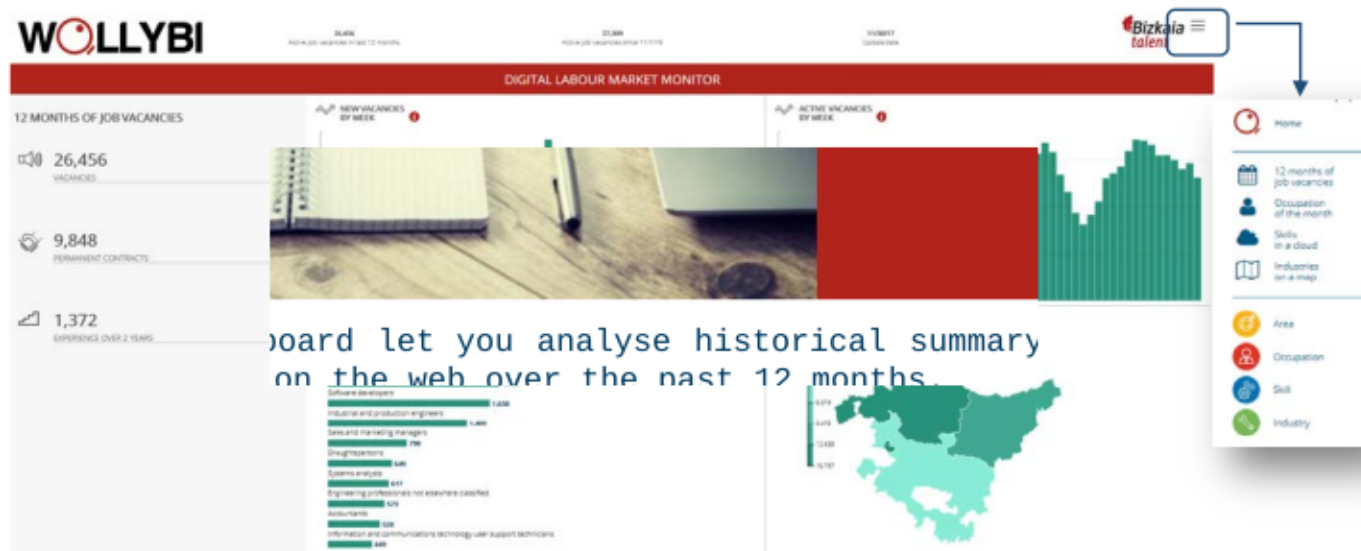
WOLLYBI

26,456
Active job vacancies in last 12 months

27,389
Active job vacancies since 11/1/18

11/2017
Update date

Bizkaia talent

DIGITAL LABOUR MARKET MONITOR

12 MONTHS OF JOB VACANCIES

26,456
VACANCIES

9,848
PERMANENT CONTRACTS

1,372
EXPERIENCE OVER 2 YEARS

NEW VACANCIES BY WEEK

ACTIVE VACANCIES BY WEEK

board let you analyse historical summary
on the web over the past 12 months.

Software developers
1,638
Industrial and production engineers
1,400
Sales and marketing managers
758
Draughtspersons
649
Systems analysts
617
Engineering professionals not elsewhere classified
573
Accountants
528
Information and communications technology user support technicians
449

Home
12 months of job vacancies
Occupation of the month
Skills in a cloud
Industries on a map
Area
Occupation
Skill
Industry